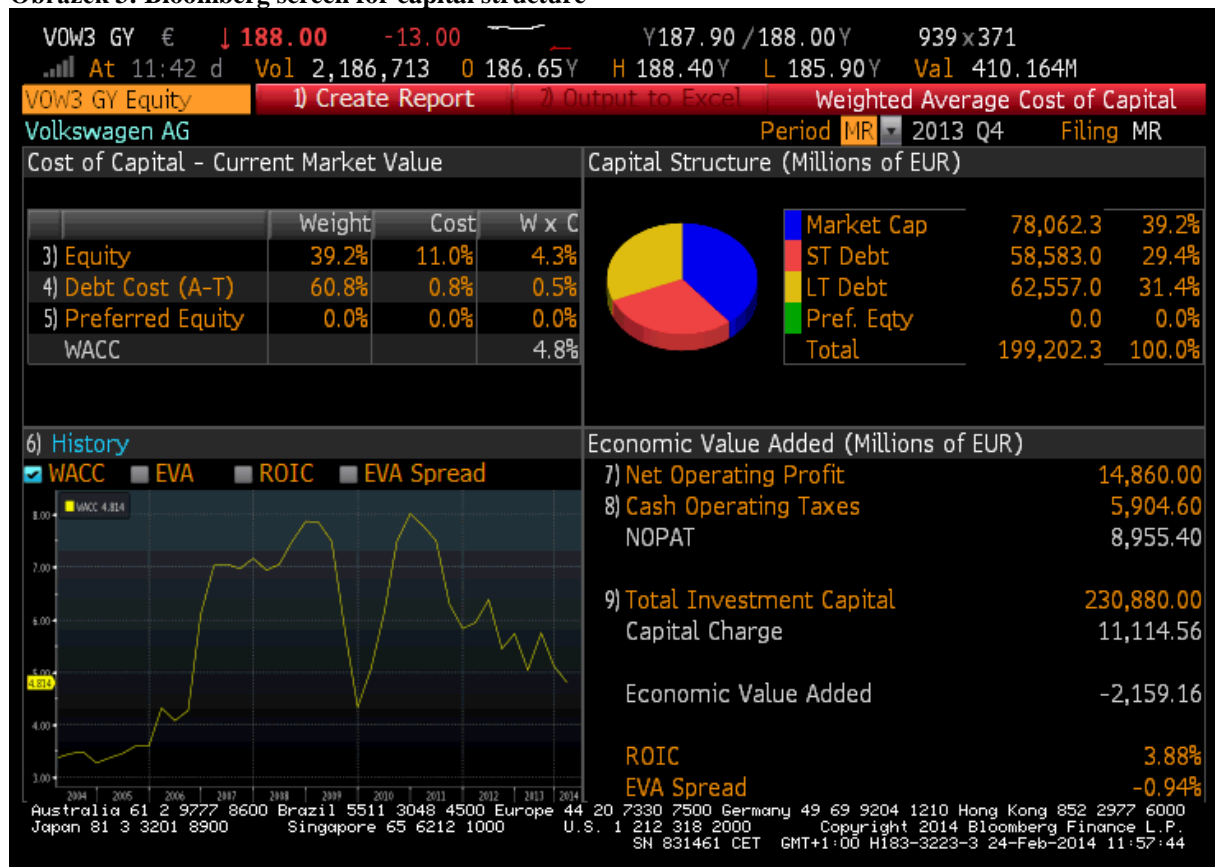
Obrázek 3: Bloomberg screen for capital structure

VOW3 GY € ↓188.00 -13.00 Y187.90 / 188.00Y 939x371

At 11:42 d Vol 2,186,713 O 186.65Y H 188.40Y L 185.90Y Val 410.164M

VOW3 GY Equity 1) Create Report 2) Output to Excel Weighted Average Cost of Capital

Volkswagen AG Period MR 2013 Q4 Filing MR

Cost of Capital - Current Market Value

| | Weight | Cost | W x C |
|---|---|---|---|
| 3) Equity | 39.2% | 11.0% | 4.3% |
| 4) Debt Cost (A-T) | 60.8% | 0.8% | 0.5% |
| 5) Preferred Equity | 0.0% | 0.0% | 0.0% |
| WACC | | | 4.8% |

Capital Structure (Millions of EUR)

| | | |
|---|---|---|
| Market Cap | 78,062.3 | 39.2% |
| ST Debt | 58,583.0 | 29.4% |
| LT Debt | 62,557.0 | 31.4% |
| Pref. Eqty | 0.0 | 0.0% |
| Total | 199,202.3 | 100.0% |

6) History

WACC EVA ROIC EVA Spread

WACC 4.814

8.00 7.00 6.00 5.00 4.814 4.00 3.00

2004 2005 2006 2007 2008 2009 2010 2011 2012 2013 2014

Economic Value Added (Millions of EUR)

7) Net Operating Profit 14,860.00
8) Cash Operating Taxes 5,904.60
NOPAT 8,955.40

9) Total Investment Capital 230,880.00
Capital Charge 11,114.56

Economic Value Added -2,159.16

ROIC 3.88%
EVA Spread -0.94%

Australia 61 2 9777 8600 Brazil 5511 3048 4500 Europe 44 20 7330 7500 Germany 49 69 9204 1210 Hong Kong 852 2977 6000
Japan 81 3 3201 8900 Singapore 65 6212 1000 U.S. 1 212 318 2000 Copyright 2014 Bloomberg Finance L.P.
SN 831461 CET GMT+1:00 H183-3223-3 24-Feb-2014 11:57:44